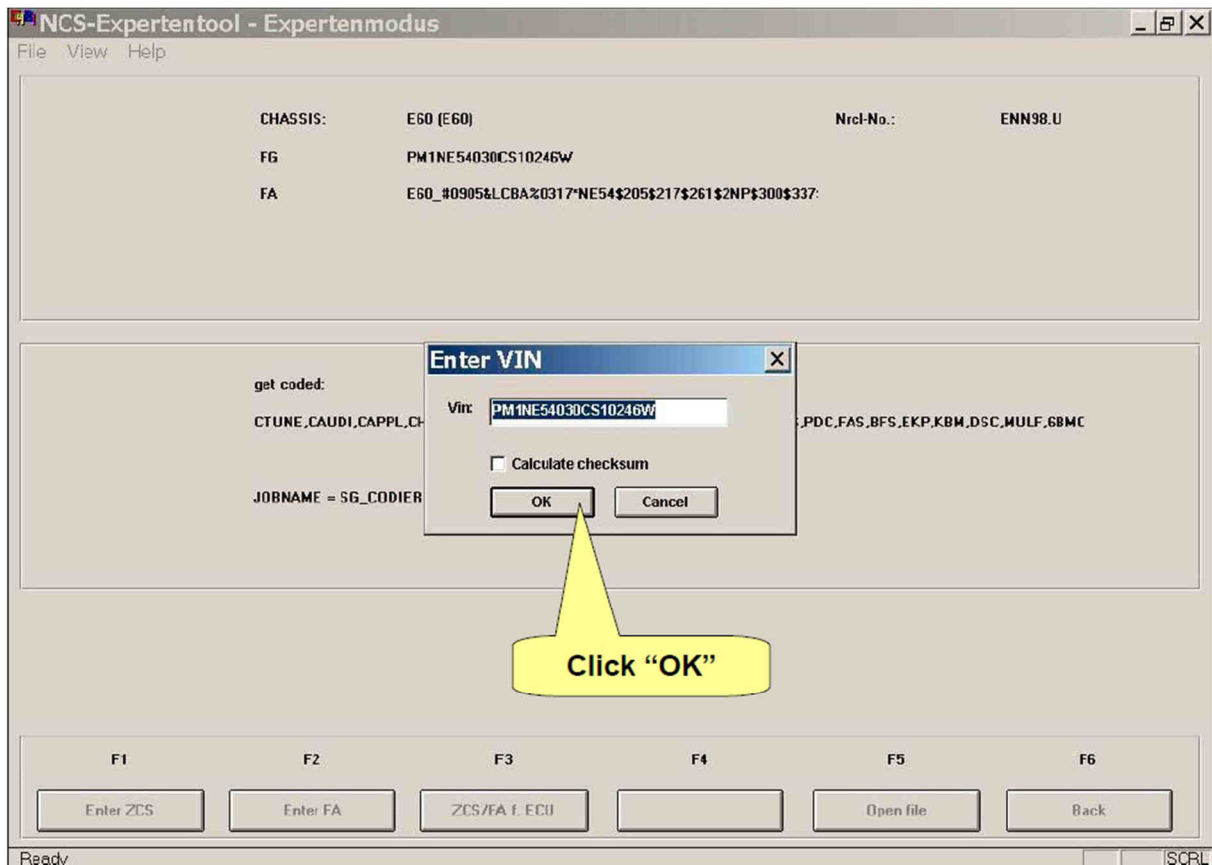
NCS-Expertentool - Expertenmodus
File View Help

CHASSIS: E60 (E60)
Nrcl-No.: ENN98.U
FG PM1NE54030CS10246W
FA E60_#0905&LCBA%0317*NE54$205$217$261$2NP$300$337:

get coded:
CTUNE,CAUDI,CAPPL,CH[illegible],PDC,FAS,BFS,EKP,KBM,DSC,MULF,6BMC

JOBNAME = SG_CODIER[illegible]

Enter VIN
Vin: PM1NE54030CS10246W
Calculate checksum
OK
Cancel

Click "OK"

F1 F2 F3 F4 F5 F6
Enter ZCS
Enter FA
ZCS/FA f. ECU
Open file
Back

Ready
SCRL